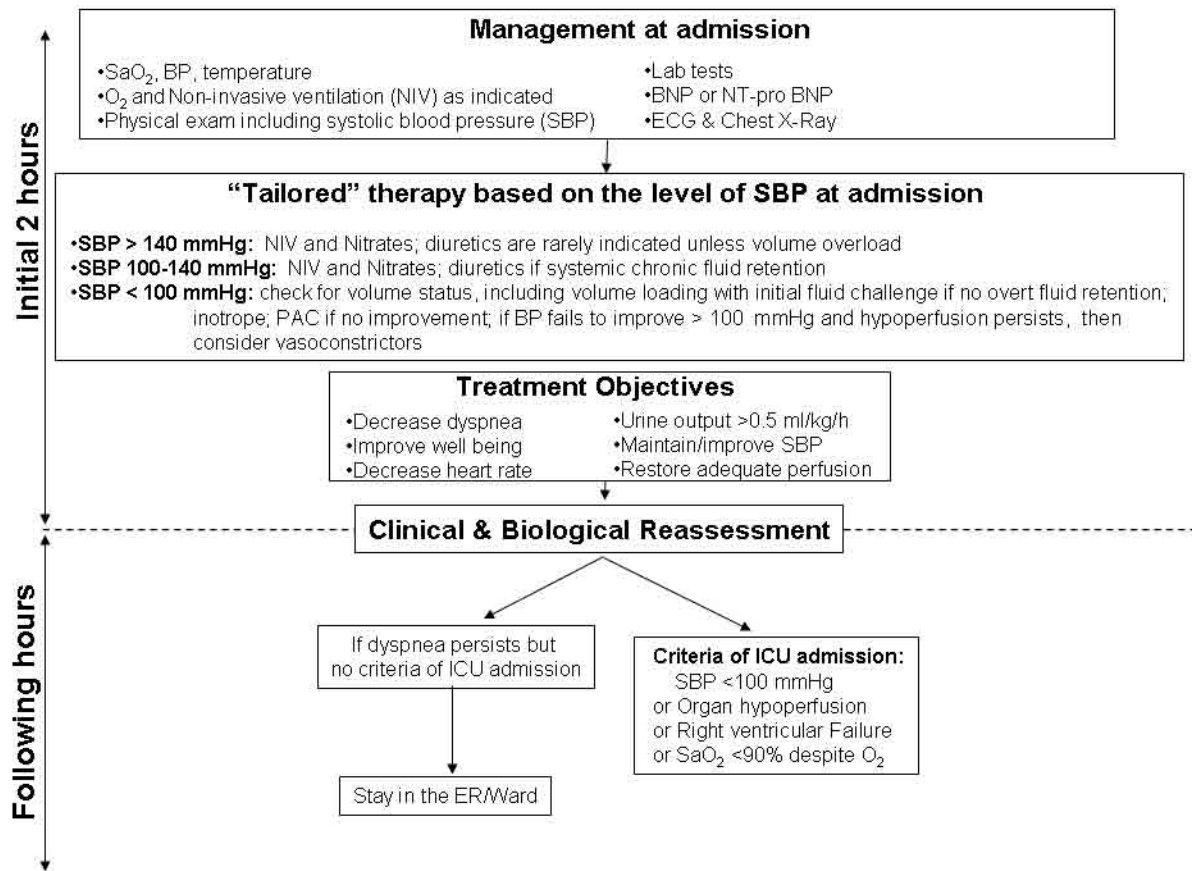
Initial 2 hours

Management at admission

•$SaO_2$, BP, temperature
•$O_2$ and Non-invasive ventilation (NIV) as indicated
•Physical exam including systolic blood pressure (SBP)

•Lab tests
•BNP or NT-pro BNP
•ECG & Chest X-Ray

"Tailored" therapy based on the level of SBP at admission

•SBP > 140 mmHg: NIV and Nitrates; diuretics are rarely indicated unless volume overload
•SBP 100-140 mmHg: NIV and Nitrates; diuretics if systemic chronic fluid retention
•SBP < 100 mmHg: check for volume status, including volume loading with initial fluid challenge if no overt fluid retention; inotrope; PAC if no improvement; if BP fails to improve > 100 mmHg and hypoperfusion persists, then consider vasoconstrictors

Treatment Objectives

•Decrease dyspnea
•Improve well being
•Decrease heart rate

•Urine output >0.5 ml/kg/h
•Maintain/improve SBP
•Restore adequate perfusion

Clinical & Biological Reassessment

Following hours

If dyspnea persists but no criteria of ICU admission

Stay in the ER/Ward

Criteria of ICU admission:
SBP <100 mmHg
or Organ hypoperfusion
or Right ventricular Failure
or $SaO_2$ <90% despite $O_2$